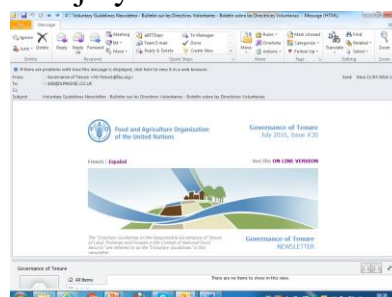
Voluntary Guidelines Newsletter - Bulletin sur les Directives Volontaires - Boletín sobre las Directrices Voluntarias - Message (HTML)

File Message

Ignore Delete Reply Reply All Forward Meeting IM More Team E-mail Reply & Delete To Manager Done Create New Move Rules OneNote Actions Mark Unread Categorize Follow Up Translate Find Related Select Zoom

If there are problems with how this message is displayed, click here to view it in a web browser.

From: Governance of Tenure
To: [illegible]@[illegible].CO.UK
Cc:
Subject: Voluntary Guidelines Newsletter - Bulletin sur les Directives Volontaires - Boletín sobre las Directrices Voluntarias

Sent: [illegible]

Food and Agriculture Organization of the United Nations

Governance of Tenure
July 2016, Issue #30

French | Español

See the ON LINE VERSION

The "Voluntary Guidelines on the Responsible Governance of Tenure of Land, Fisheries and Forests in the Context of National Food Security" are referred to as the "Voluntary Guidelines" in this newsletter.

Governance of Tenure
NEWSLETTER

Governance of Tenure

All Items

There are no items to show in this view.